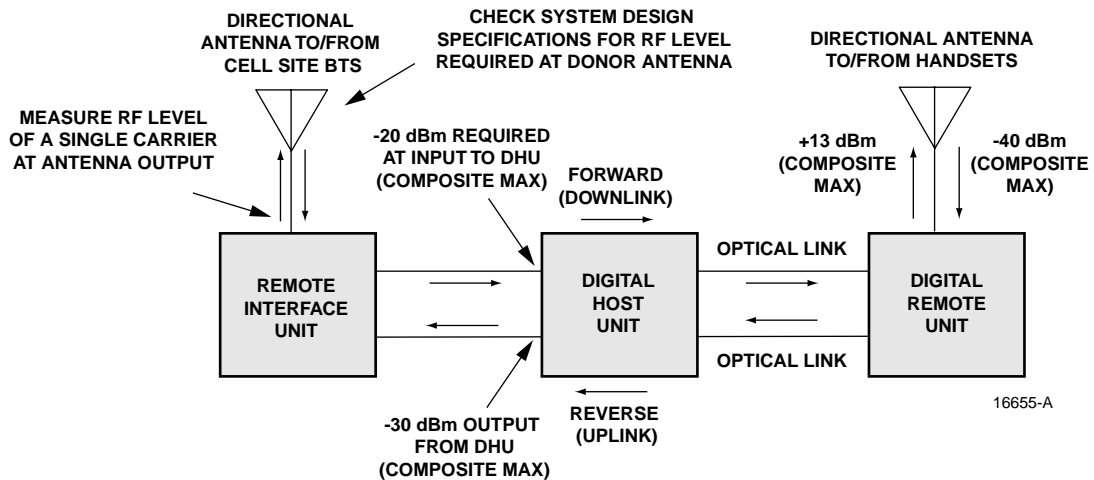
DIRECTIONAL ANTENNA TO/FROM CELL SITE BTS

CHECK SYSTEM DESIGN SPECIFICATIONS FOR RF LEVEL REQUIRED AT DONOR ANTENNA

DIRECTIONAL ANTENNA TO/FROM HANDSETS

MEASURE RF LEVEL OF A SINGLE CARRIER AT ANTENNA OUTPUT

-20 dBm REQUIRED AT INPUT TO DHU (COMPOSITE MAX)

FORWARD (DOWNLINK)

+13 dBm (COMPOSITE MAX)

-40 dBm (COMPOSITE MAX)

REMOTE INTERFACE UNIT

DIGITAL HOST UNIT

OPTICAL LINK

DIGITAL REMOTE UNIT

OPTICAL LINK

-30 dBm OUTPUT FROM DHU (COMPOSITE MAX)

REVERSE (UPLINK)

16655-A